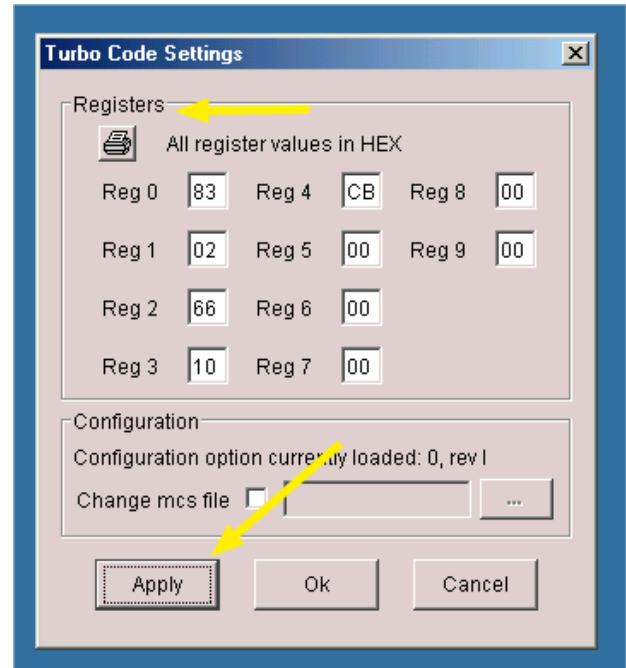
Turbo Code Settings

Registers

All register values in HEX

Reg 0 83 Reg 4 CB Reg 8 00

Reg 1 02 Reg 5 00 Reg 9 00

Reg 2 66 Reg 6 00

Reg 3 10 Reg 7 00

Configuration

Configuration option currently loaded: 0, rev I

Change mcs file ...

Apply Ok Cancel